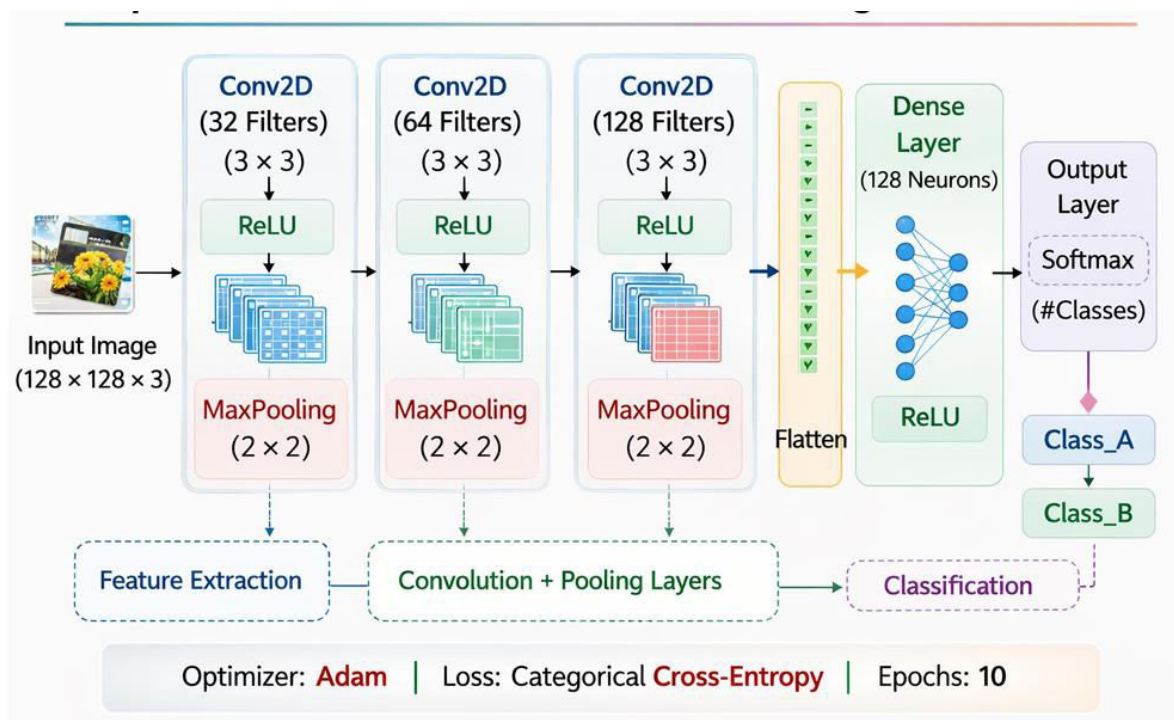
Input Image
(128 × 128 × 3)

Conv2D
(32 Filters)
(3 × 3)
ReLU
MaxPooling
(2 × 2)

Conv2D
(64 Filters)
(3 × 3)
ReLU
MaxPooling
(2 × 2)

Conv2D
(128 Filters)
(3 × 3)
ReLU
MaxPooling
(2 × 2)

Flatten

Dense
Layer
(128 Neurons)
ReLU

Output
Layer
Softmax
(#Classes)

Class_A
Class_B

Feature Extraction
Convolution + Pooling Layers
Classification

Optimizer: Adam | Loss: Categorical Cross-Entropy | Epochs: 10